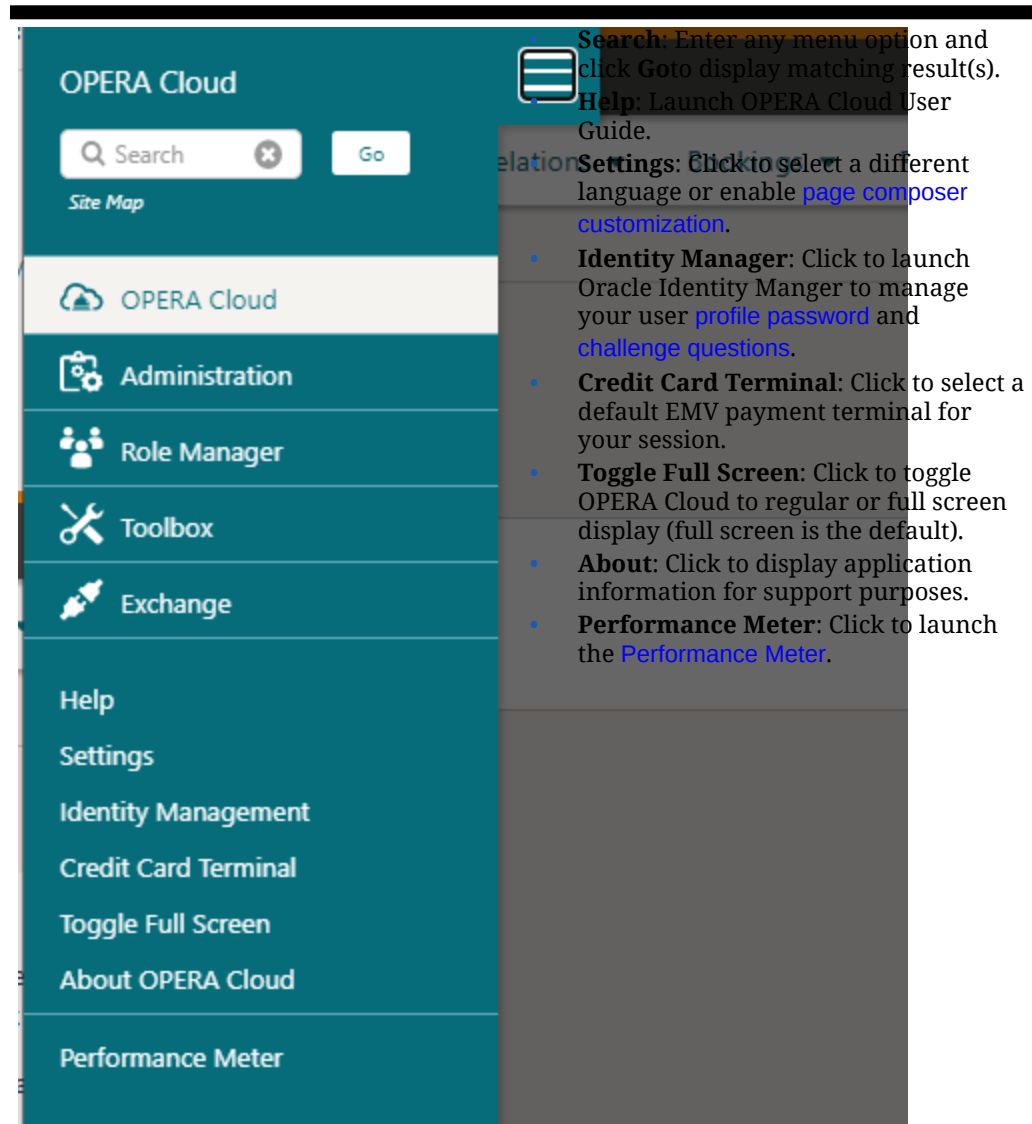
OPERA Cloud

Search

Go

Site Map

OPERA Cloud

Administration

Role Manager

Toolbox

Exchange

Help

Settings

Identity Management

Credit Card Terminal

Toggle Full Screen

About OPERA Cloud

Performance Meter

elation

- **Search**: Enter any menu option and click **Go**to display matching result(s).
- **Help**: Launch OPERA Cloud User Guide.
- **Settings**: Click to select a different language or enable page composer customization.
- **Identity Manager**: Click to launch Oracle Identity Manger to manage your user profile password and challenge questions.
- **Credit Card Terminal**: Click to select a default EMV payment terminal for your session.
- **Toggle Full Screen**: Click to toggle OPERA Cloud to regular or full screen display (full screen is the default).
- **About**: Click to display application information for support purposes.
- **Performance Meter**: Click to launch the Performance Meter.